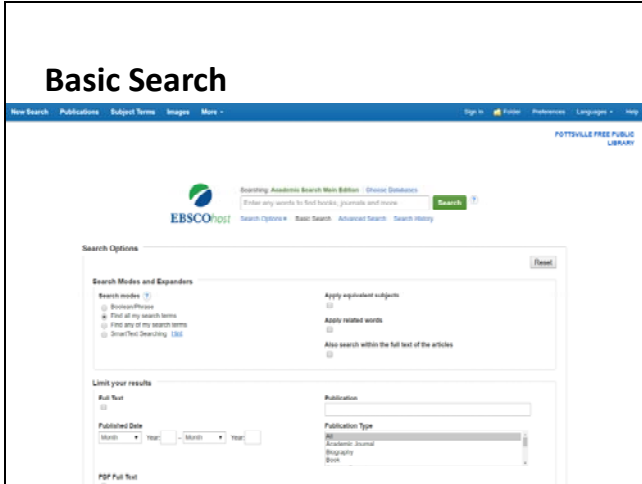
Basic Search

New Search Publications Subject Terms Images More ▾

Sign In Folder Preferences Languages ▾ Help

POTTSVILLE FREE PUBLIC LIBRARY

Searching: Academic Search Main Edition Choose Databases

Enter any words to find books, journals and more

Search ?

EBSCOhost

Search Options ▸ Basic Search Advanced Search Search History

Search Options

Reset

Search Modes and Expanders

Search modes ?

Boolean/Phrase

Find all my search terms

Find any of my search terms

SmartText Searching Hint

Apply equivalent subjects

Apply related words

Also search within the full text of the articles

Limit your results

Full Text

Publication

Published Date

Month Year: – Month Year:

Publication Type

All

Academic Journal

Biography

Book

PDF Full Text